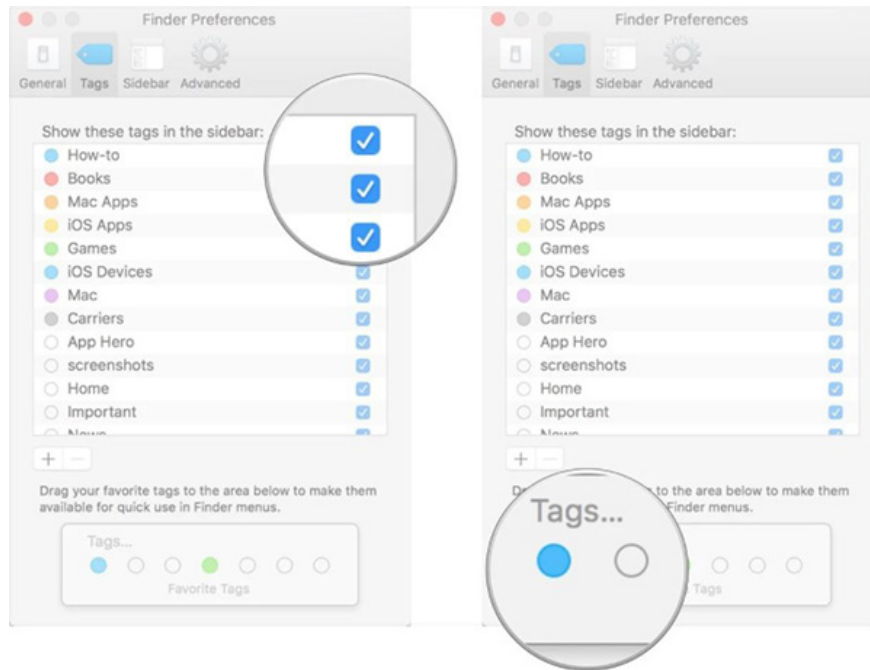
Finder Preferences

General Tags Sidebar Advanced

Show these tags in the sidebar:
How-to
Books
Mac Apps
iOS Apps
Games
iOS Devices
Mac
Carriers
App Hero
screenshots
Home
Important
News

+ −

Drag your favorite tags to the area below to make them available for quick use in Finder menus.

Tags...

Favorite Tags

Finder Preferences

General Tags Sidebar Advanced

Show these tags in the sidebar:
How-to
Books
Mac Apps
iOS Apps
Games
iOS Devices
Mac
Carriers
App Hero
screenshots
Home
Important
News

+ −

Dr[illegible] to the area below to make them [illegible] Finder menus.

Tags...

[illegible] Tags